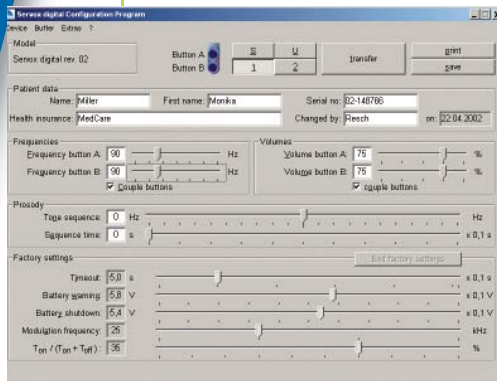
Servox digital Configuration Program
Device Buffer Extras ?

Model
Servox digital rev. 02

Button A
Button B
S
U
1
2
transfer
print
save

Patient data
Name: Miller
First name: Monika
Serial no: 02-148786
Health insurance: MedCare
Changed by: Resch
on: 22.04.2002

Frequencies
Frequency button A: 90 Hz
Frequency button B: 90 Hz
Couple buttons

Volumes
Volume button A: 75 %
Volume button B: 75 %
couple buttons

Prosody
Tone sequence: 0 Hz
Hz
Sequence time: 0 s
x 0,1 s

Factory settings
Exit factory settings
Timeout: 5,0 s
x 0,1 s
Battery warning: 5,8 V
x 0,1 V
Battery shutdown: 5,4 V
x 0,1 V
Modulation frequency: 25
kHz
$T_{on} / (T_{on} + T_{off})$: 36
%